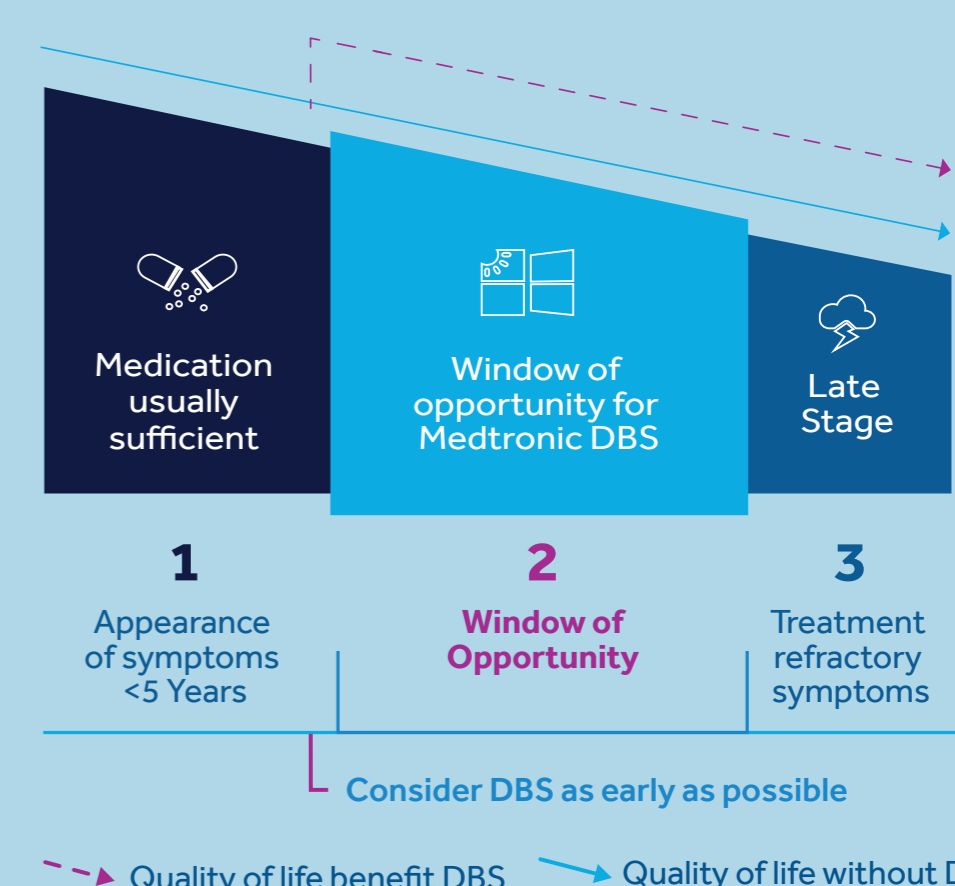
Medication usually sufficient

Window of opportunity for Medtronic DBS

Late Stage

1

Appearance of symptoms <5 Years

2

Window of Opportunity

3

Treatment refractory symptoms

Consider DBS as early as possible

Quality of life benefit DBS

Quality of life without D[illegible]